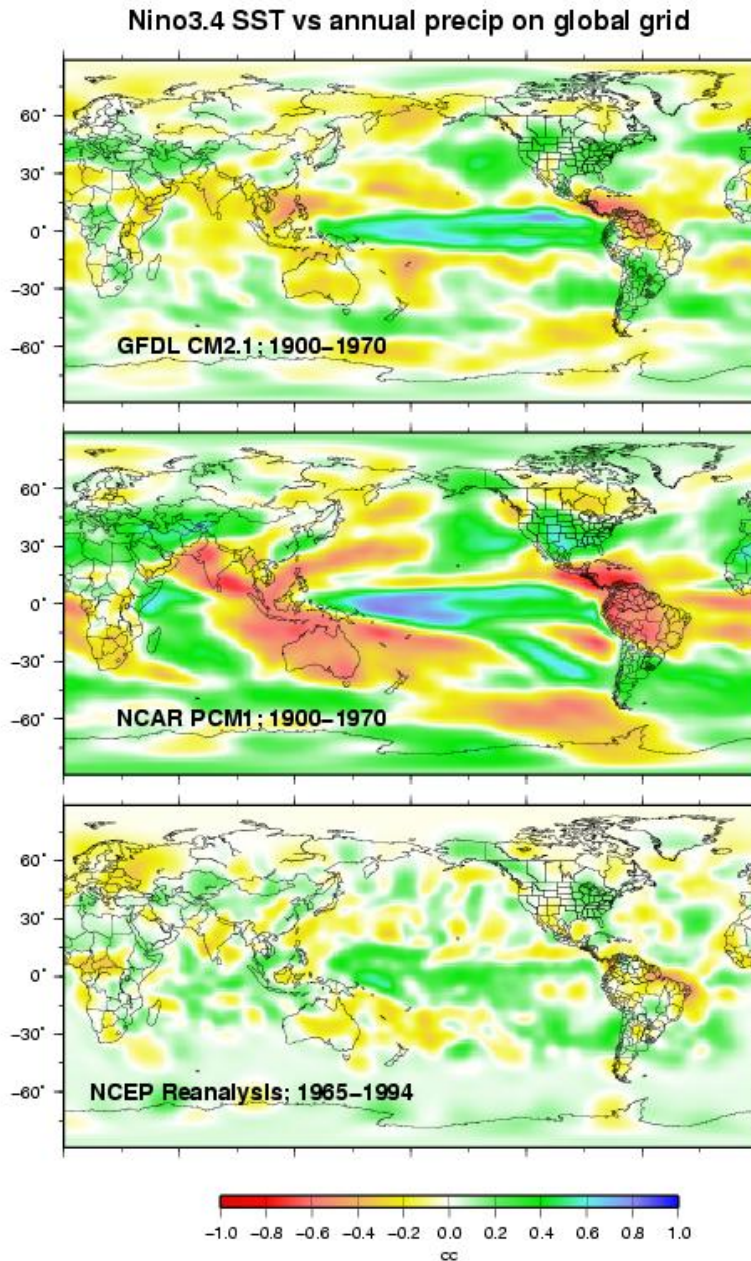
Nino3.4 SST vs annual precip on global grid

60°
30°
0°
-30°
-60°
GFDL CM2.1; 1900–1970

60°
30°
0°
-30°
-60°
NCAR PCM1; 1900–1970

60°
30°
0°
-30°
-60°
NCEP Reanalysis; 1965–1994

-1.0 -0.8 -0.6 -0.4 -0.2 0.0 0.2 0.4 0.6 0.8 1.0
cc